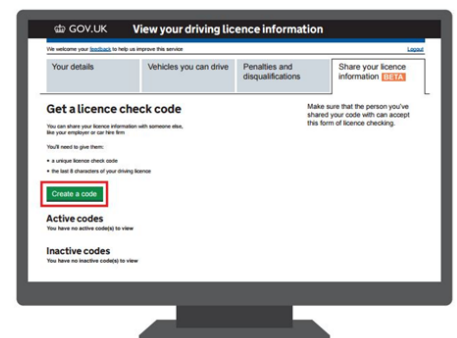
GOV.UK View your driving licence information

We welcome your feedback to help us improve this service Logout

Your details

Vehicles you can drive

Penalties and disqualifications

Share your licence information BETA

Get a licence check code

You can share your licence information with someone else, like your employer or car hire firm.

You'll need to give them:

• a unique licence check code
• the last 8 characters of your driving licence

Create a code

Active codes

You have no active code(s) to view

Inactive codes

You have no inactive code(s) to view

Make sure that the person you've shared your code with can accept this form of licence checking.